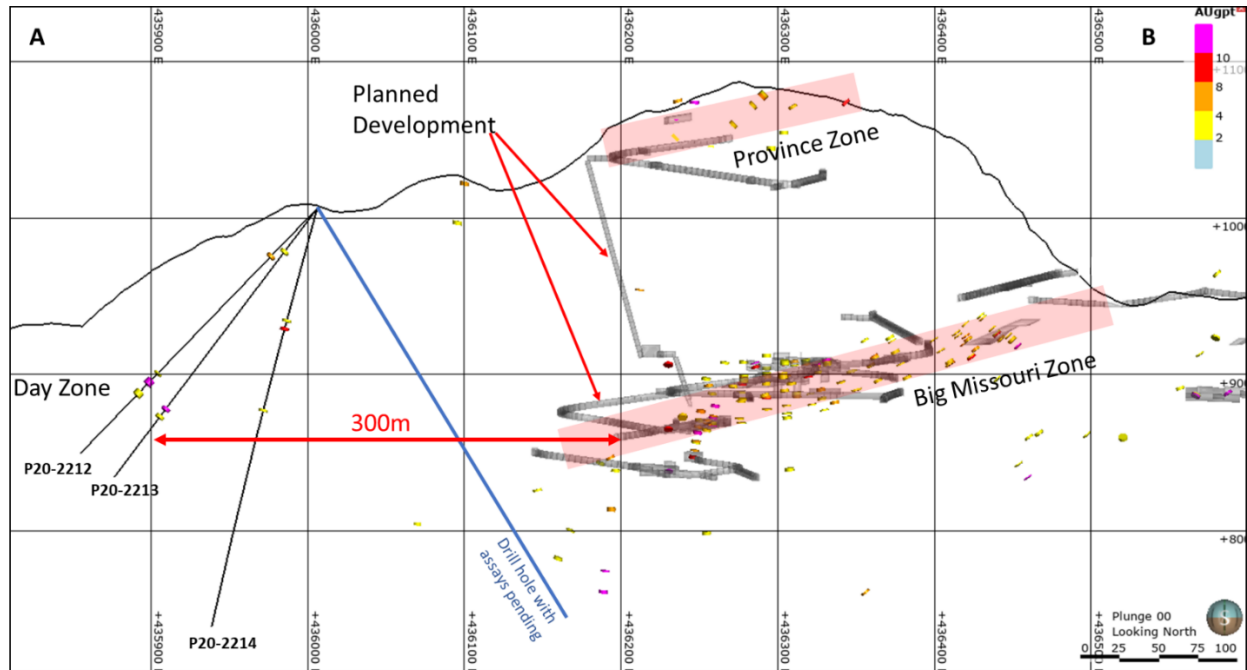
A

435900 E

436000 E

436100 E

436200 E

436300 E

436400 E

436500 E

B

AUgpt

10

8

4

2

+1100

+1000

+900

+800

Planned Development

Province Zone

Big Missouri Zone

Day Zone

300m

P20-2212

P20-2213

P20-2214

Drill hole with assays pending

+435900

+436000

+436100

+436200

+436300

+436400

+436500

Plunge 00
Looking North

0 25 50 75 100